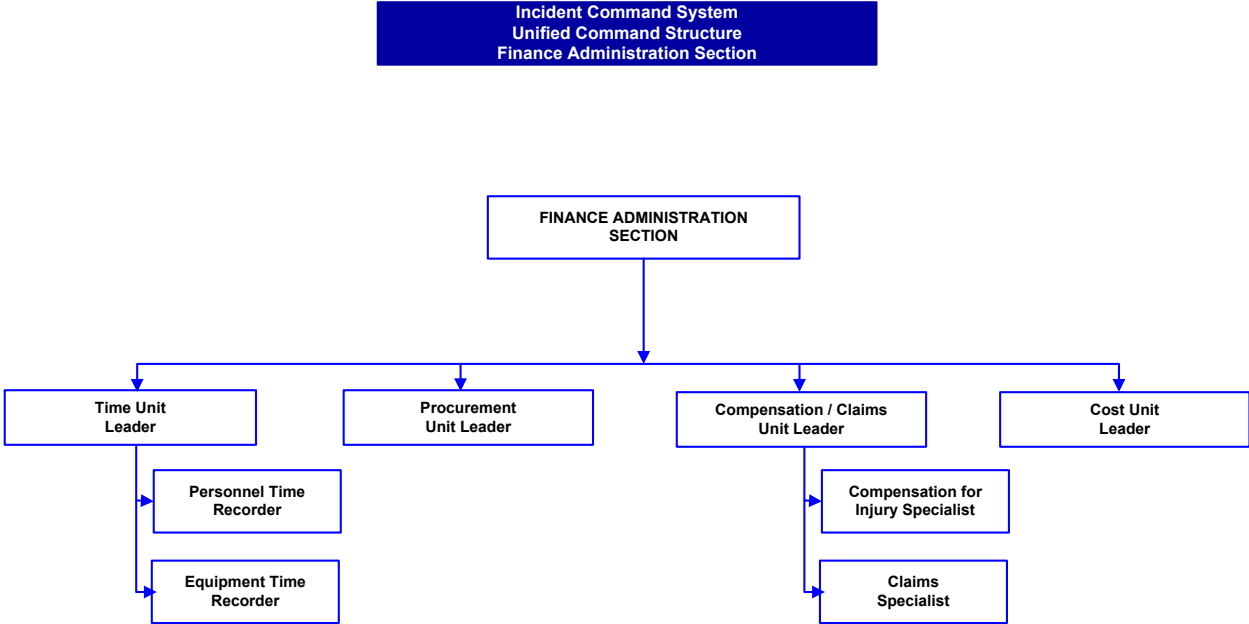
Incident Command System
Unified Command Structure
Finance Administration Section

FINANCE ADMINISTRATION SECTION

Time Unit Leader

Personnel Time Recorder

Equipment Time Recorder

Procurement Unit Leader

Compensation / Claims Unit Leader

Compensation for Injury Specialist

Claims Specialist

Cost Unit Leader